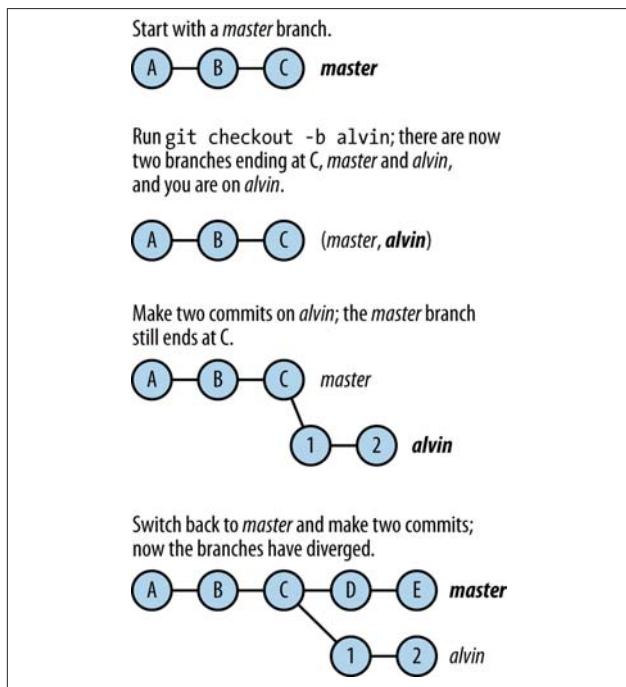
Start with a master branch.

A B C master

Run git checkout -b alvin; there are now two branches ending at C, master and alvin, and you are on alvin.

A B C (master, alvin)

Make two commits on alvin; the master branch still ends at C.

A B C master

1 2 alvin

Switch back to master and make two commits; now the branches have diverged.

A B C D E master

1 2 alvin